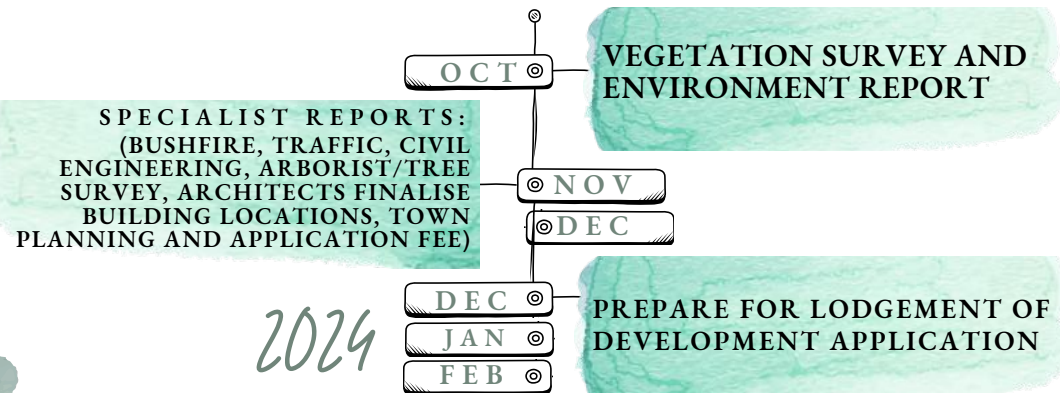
OCT

VEGETATION SURVEY AND ENVIRONMENT REPORT

SPECIALIST REPORTS: (BUSHFIRE, TRAFFIC, CIVIL ENGINEERING, ARBORIST/TREE SURVEY, ARCHITECTS FINALISE BUILDING LOCATIONS, TOWN PLANNING AND APPLICATION FEE)

NOV

DEC

DEC

PREPARE FOR LODGEMENT OF DEVELOPMENT APPLICATION

2024

JAN

FEB